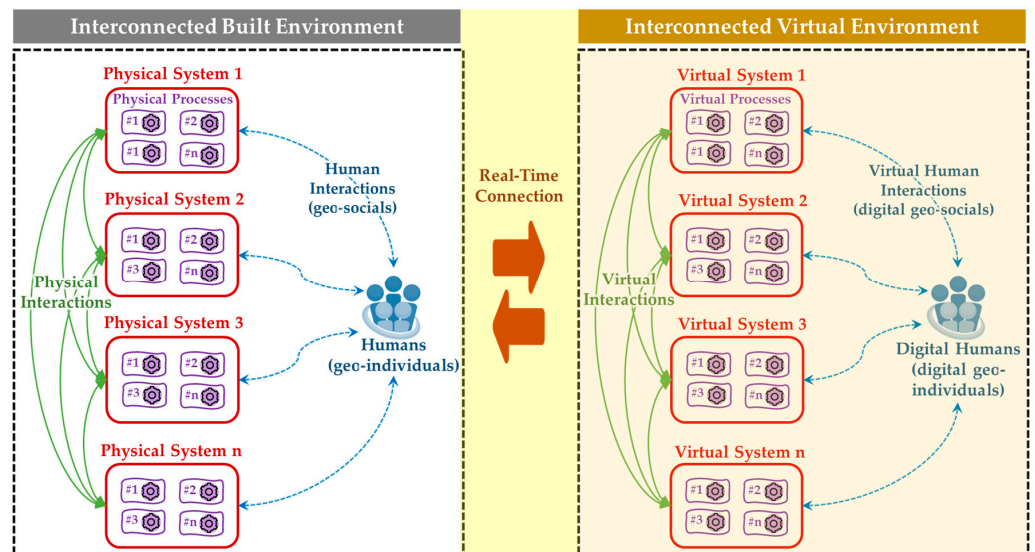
Interconnected Built Environment

Physical System 1

Physical Processes

#1 #2 #1 #n

Human Interactions (geo-socials)

Physical System 2

#1 #2 #3 #n

Physical Interactions

Humans (geo-individuals)

Physical System 3

#1 #2 #3 #n

Physical System n

#1 #2 #3 #n

Real-Time Connection

Interconnected Virtual Environment

Virtual System 1

Virtual Processes

#1 #2 #1 #n

Virtual Human Interactions (digital geo-socials)

Virtual System 2

#1 #2 #3 #n

Virtual Interactions

Virtual System 3

#1 #2 #3 #n

Digital Humans (digital geo-individuals)

Virtual System n

#1 #2 #3 #n